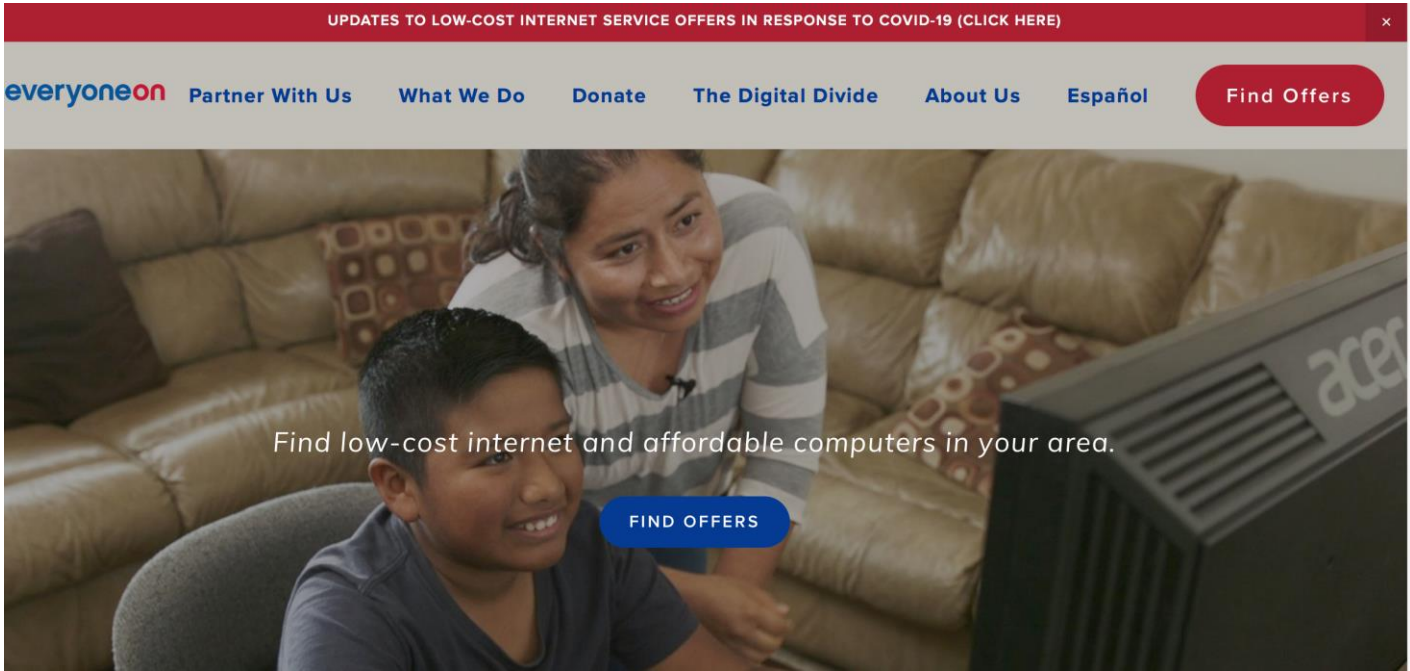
UPDATES TO LOW-COST INTERNET SERVICE OFFERS IN RESPONSE TO COVID-19 (CLICK HERE)

×

everyoneon

Partner With Us

What We Do

Donate

The Digital Divide

About Us

Español

Find Offers

acer

Find low-cost internet and affordable computers in your area.

FIND OFFERS